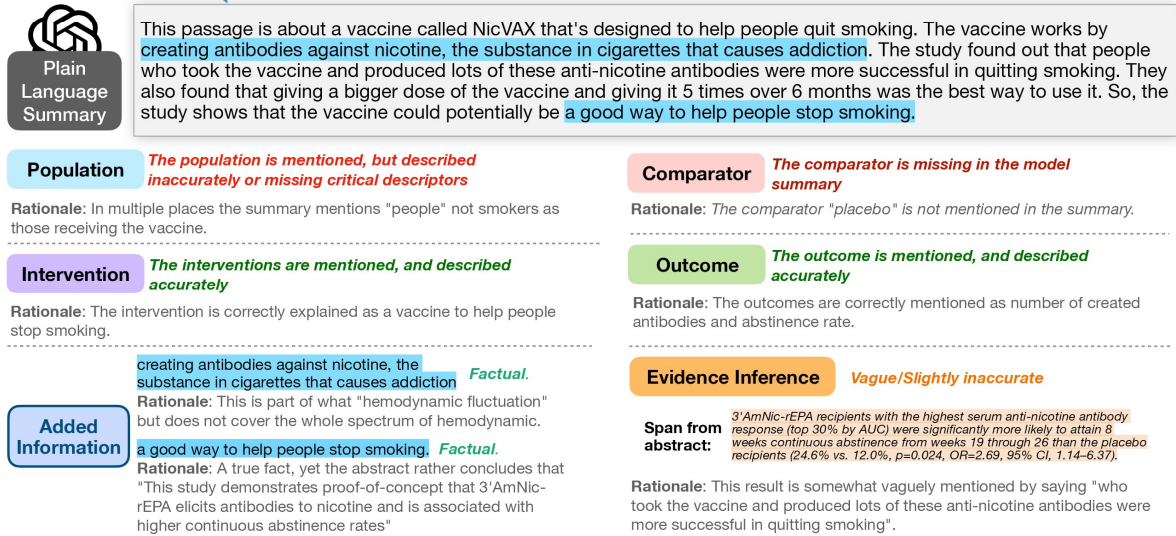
Plain Language Summary

This passage is about a vaccine called NicVAX that's designed to help people quit smoking. The vaccine works by creating antibodies against nicotine, the substance in cigarettes that causes addiction. The study found out that people who took the vaccine and produced lots of these anti-nicotine antibodies were more successful in quitting smoking. They also found that giving a bigger dose of the vaccine and giving it 5 times over 6 months was the best way to use it. So, the study shows that the vaccine could potentially be a good way to help people stop smoking.

Population

The population is mentioned, but described inaccurately or missing critical descriptors

Rationale: In multiple places the summary mentions "people" not smokers as those receiving the vaccine.

Intervention

The interventions are mentioned, and described accurately

Rationale: The intervention is correctly explained as a vaccine to help people stop smoking.

Added Information

creating antibodies against nicotine, the substance in cigarettes that causes addiction Factual.

Rationale: This is part of what "hemodynamic fluctuation" but does not cover the whole spectrum of hemodynamic.

a good way to help people stop smoking. Factual.

Rationale: A true fact, yet the abstract rather concludes that "This study demonstrates proof-of-concept that 3'AmNic-rEPA elicits antibodies to nicotine and is associated with higher continuous abstinence rates"

Comparator

The comparator is missing in the model summary

Rationale: The comparator "placebo" is not mentioned in the summary.

Outcome

The outcome is mentioned, and described accurately

Rationale: The outcomes are correctly mentioned as number of created antibodies and abstinence rate.

Evidence Inference

Vague/Slightly inaccurate

Span from abstract:

3'AmNic-rEPA recipients with the highest serum anti-nicotine antibody response (top 30% by AUC) were significantly more likely to attain 8 weeks continuous abstinence from weeks 19 through 26 than the placebo recipients (24.6% vs. 12.0%, p=0.024, OR=2.69, 95% CI, 1.14–6.37).

Rationale: This result is somewhat vaguely mentioned by saying "who took the vaccine and produced lots of these anti-nicotine antibodies were more successful in quitting smoking".